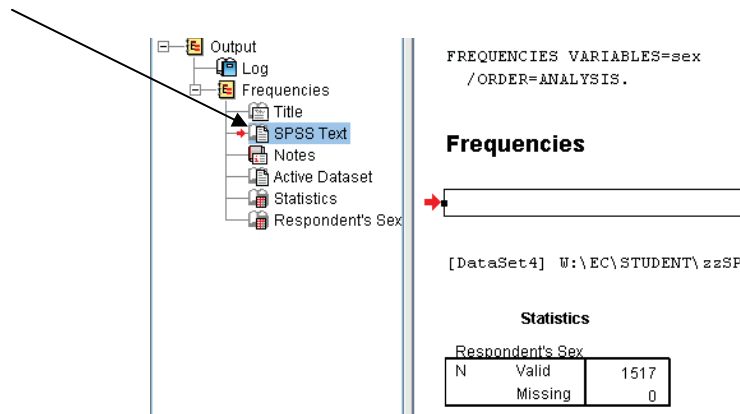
Output
Log
Frequencies
Title
SPSS Text
Notes
Active Dataset
Statistics
Respondent's Sex

FREQUENCIES VARIABLES=sex
/ORDER=ANALYSIS.

Frequencies

[DataSet4] W:\EC\STUDENT\zzSP

Statistics

Respondent's Sex

| N | Valid | 1517 |
|---|---|---|
| | Missing | 0 |